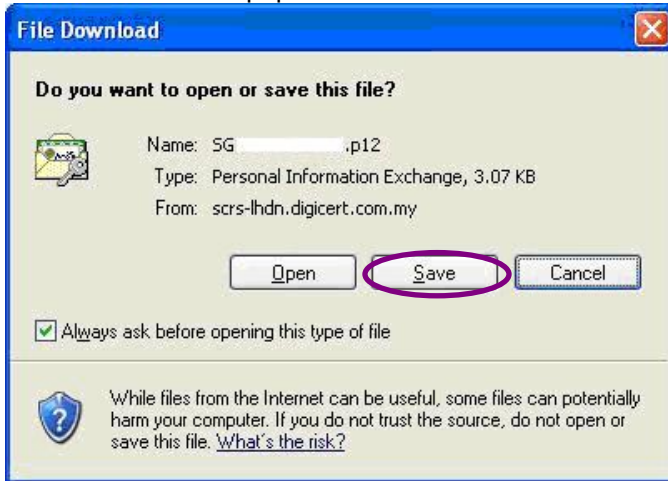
File Download

Do you want to open or save this file?

Name: SG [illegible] .p12
Type: Personal Information Exchange, 3.07 KB
From: scrs-lhdn.digicert.com.my

Open Save Cancel

Always ask before opening this type of file

While files from the Internet can be useful, some files can potentially harm your computer. If you do not trust the source, do not open or save this file. What's the risk?